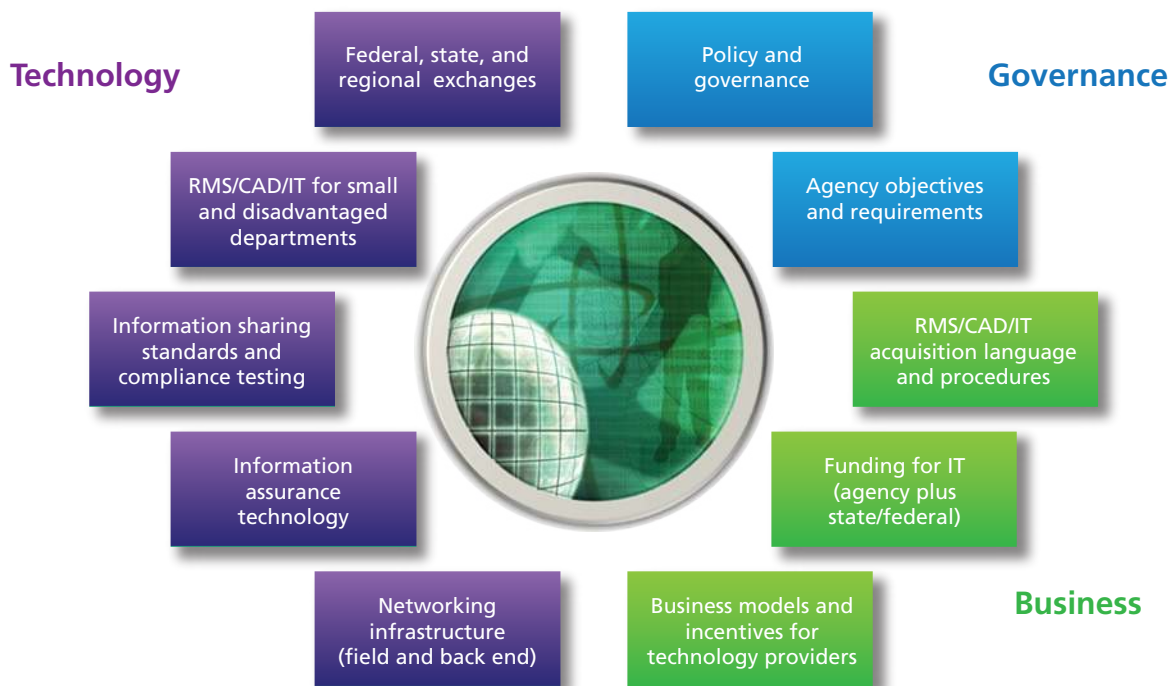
Technology

Federal, state, and regional exchanges

Policy and governance

Governance

RMS/CAD/IT for small and disadvantaged departments

Agency objectives and requirements

Information sharing standards and compliance testing

RMS/CAD/IT acquisition language and procedures

Information assurance technology

Funding for IT (agency plus state/federal)

Networking infrastructure (field and back end)

Business models and incentives for technology providers

Business